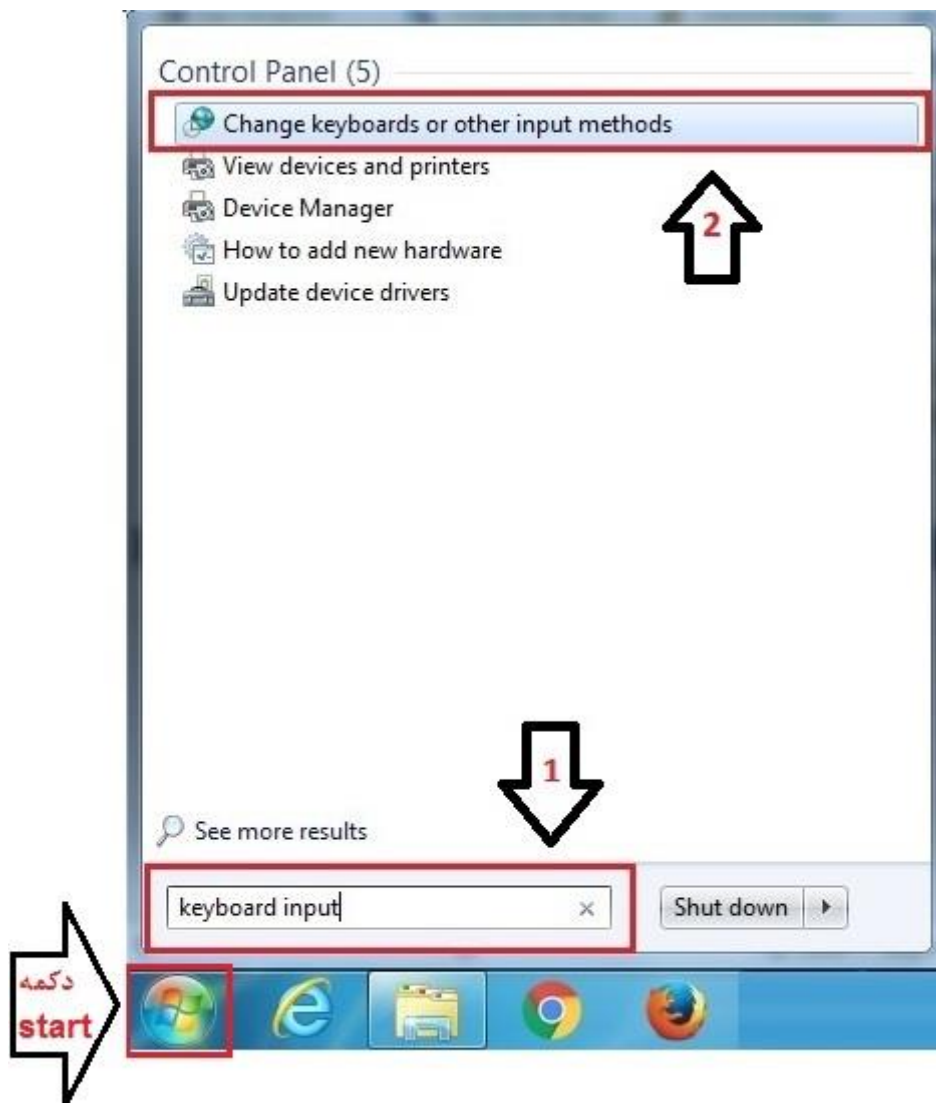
Control Panel (5)
Change keyboards or other input methods
View devices and printers
Device Manager
How to add new hardware
Update device drivers

2

1

See more results

keyboard input ×

Shut down

دکمه
start